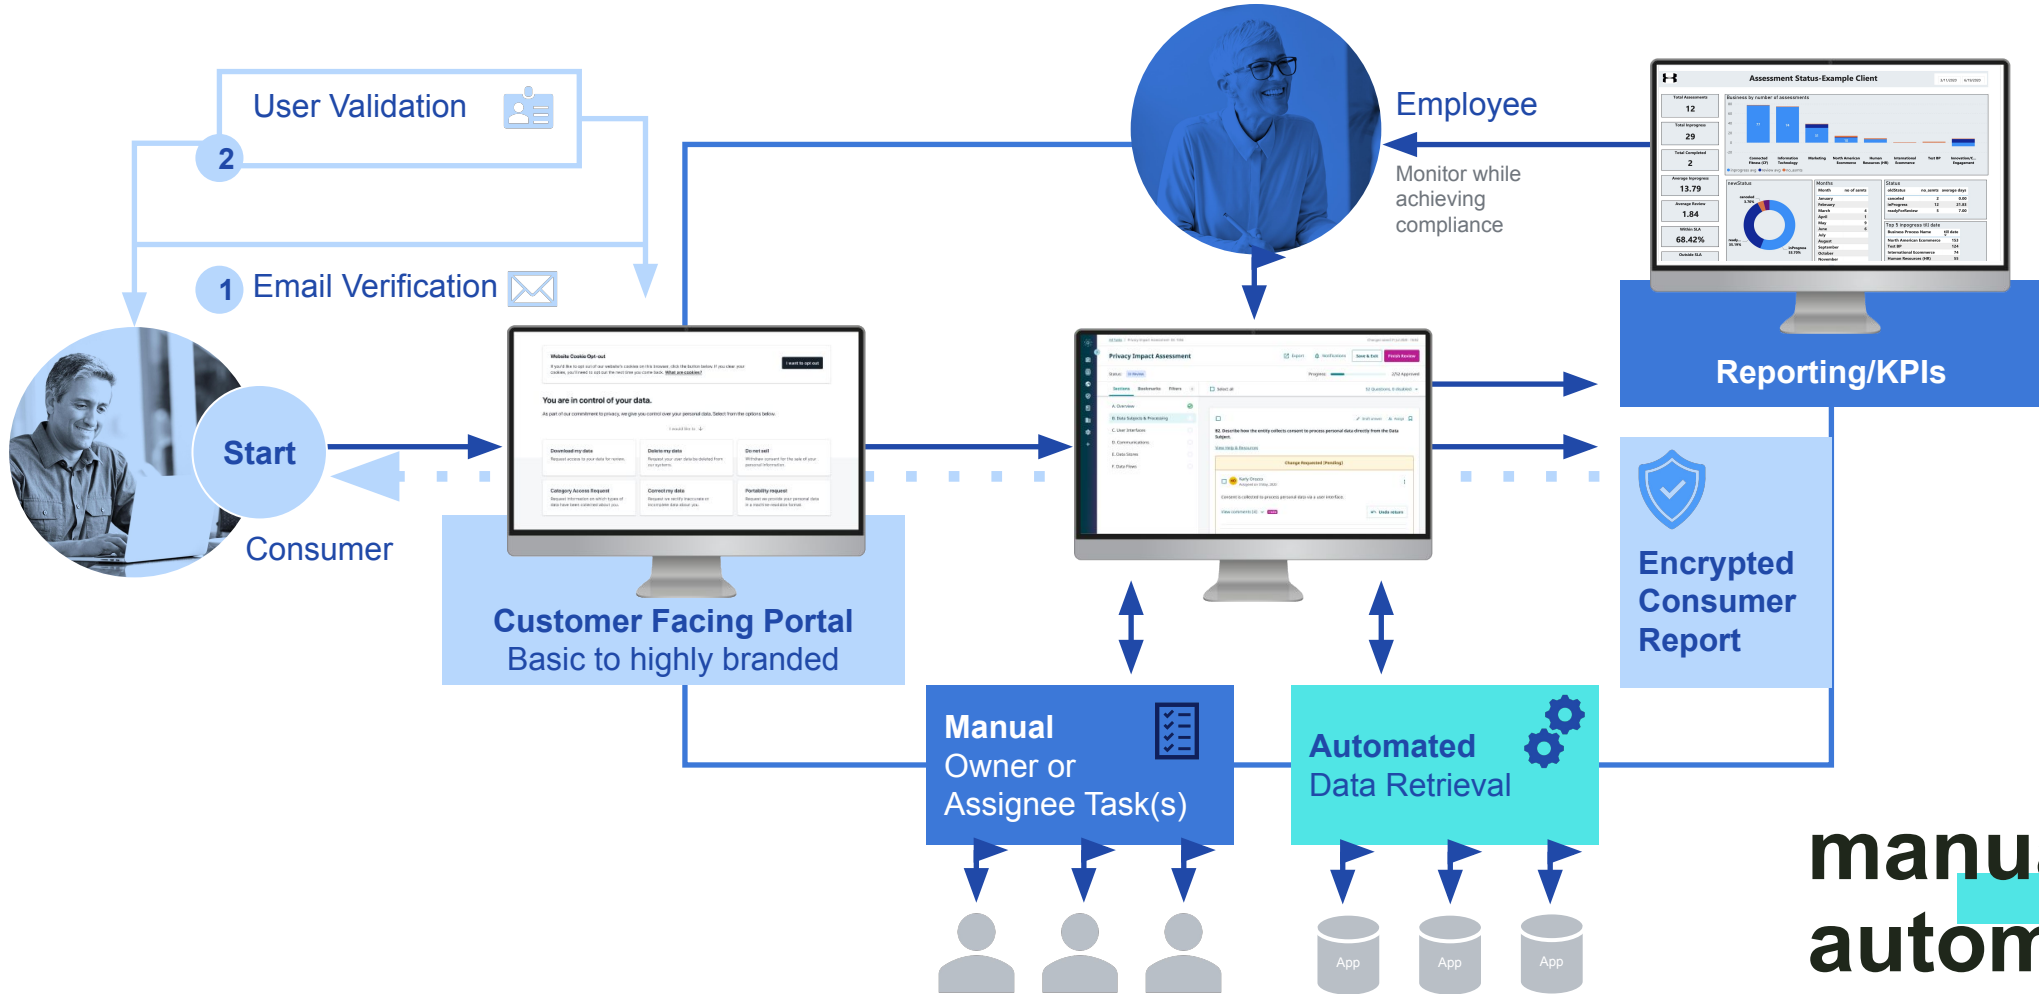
User Validation

2

1 Email Verification

Start

Consumer

Website Cookie Opt-out

You are in control of your data.

Download my data

Delete my data

Do not sell

Category Access Request

Correct my data

Portability request

Customer Facing Portal
Basic to highly branded

Employee

Monitor while achieving compliance

Privacy Impact Assessment

Assessment Status-Example Client

12

29

2

13.79

1.84

68.42%

Reporting/KPIs

Encrypted Consumer Report

Manual
Owner or Assignee Task(s)

Automated
Data Retrieval

App

App

App

manu
autom